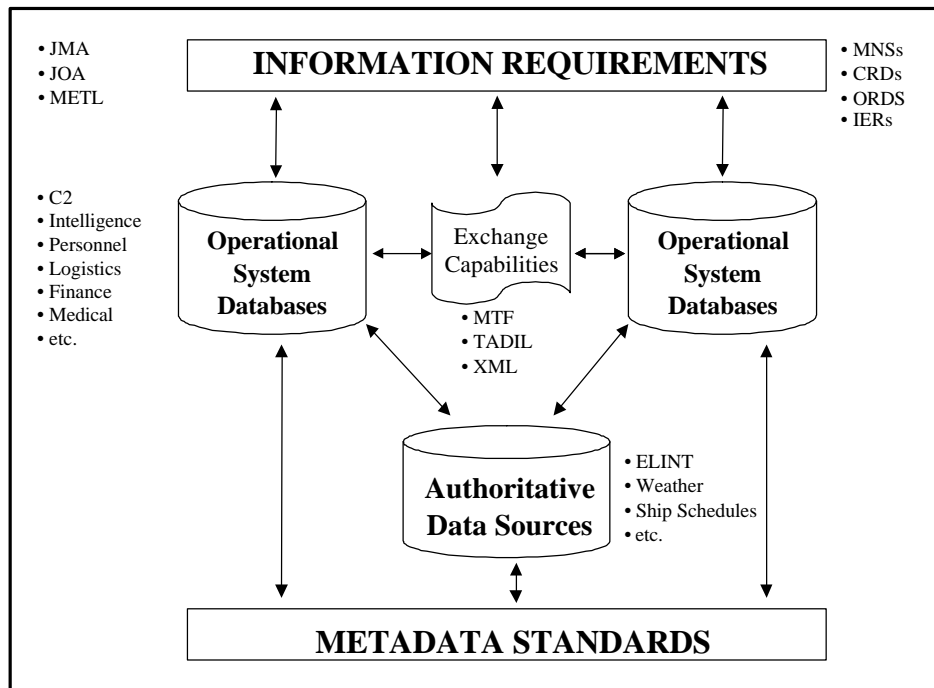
• JMA
• JOA
• METL

INFORMATION REQUIREMENTS

• MNSs
• CRDs
• ORDS
• IERs

• C2
• Intelligence
• Personnel
• Logistics
• Finance
• Medical
• etc.

Operational System Databases

Exchange Capabilities

Operational System Databases

• MTF
• TADIL
• XML

Authoritative Data Sources

• ELINT
• Weather
• Ship Schedules
• etc.

METADATA STANDARDS